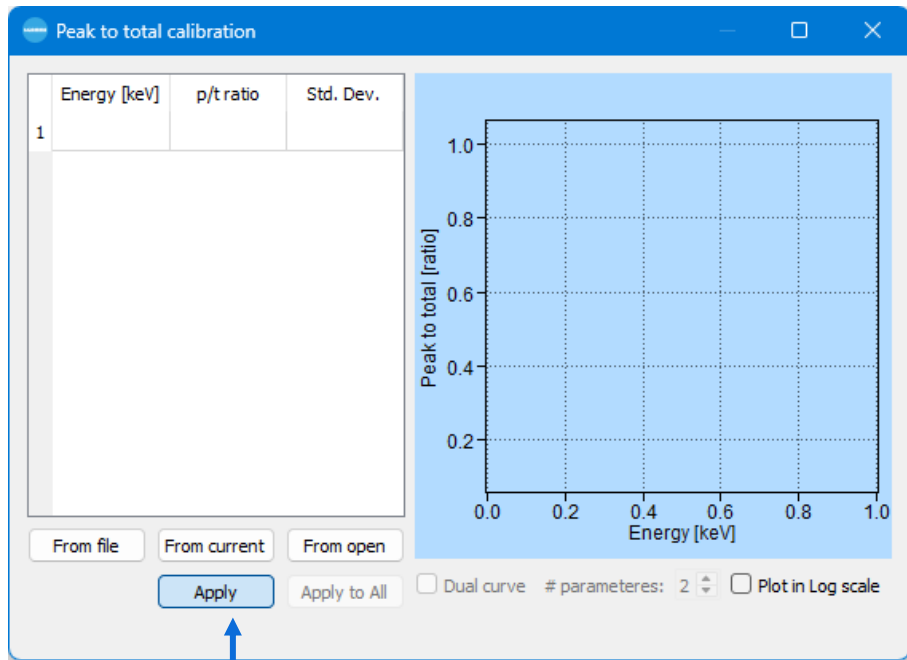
Peak to total calibration

|   | Energy [keV] | p/t ratio | Std. Dev. |
|---|---|---|---|
| 1 | | | |

Peak to total [ratio]

1.0
0.8
0.6
0.4
0.2

0.0 0.2 0.4 0.6 0.8 1.0

Energy [keV]

From file From current From open

Apply Apply to All

Dual curve # parameteres: 2 Plot in Log scale